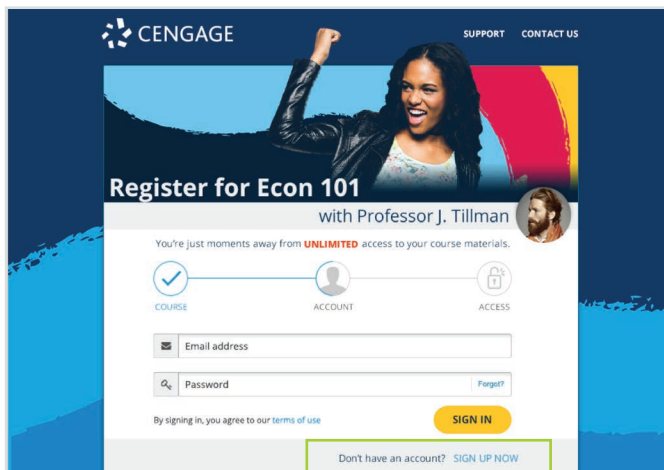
CENGAGE

SUPPORT CONTACT US

Register for Econ 101

with Professor J. Tillman

You're just moments away from UNLIMITED access to your course materials.

COURSE

ACCOUNT

ACCESS

Email address

Password

Forgot?

By signing in, you agree to our terms of use

SIGN IN

Don't have an account? SIGN UP NOW